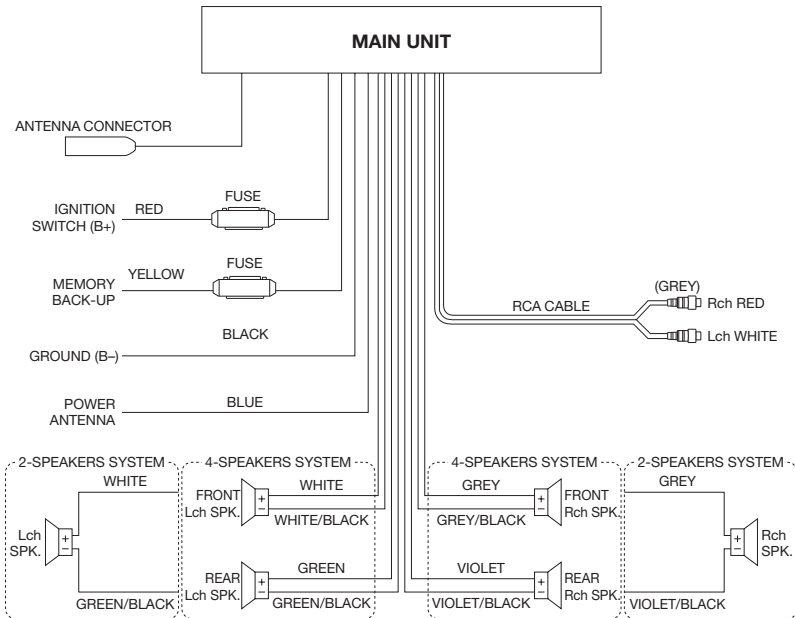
MAIN UNIT

ANTENNA CONNECTOR

IGNITION SWITCH (B+)

RED

FUSE

MEMORY BACK-UP

YELLOW

FUSE

GROUND (B–)

BLACK

POWER ANTENNA

BLUE

RCA CABLE

(GREY)

Rch RED

Lch WHITE

2-SPEAKERS SYSTEM

WHITE

Lch SPK.

+

–

GREEN/BLACK

4-SPEAKERS SYSTEM

FRONT Lch SPK.

+

–

WHITE

WHITE/BLACK

REAR Lch SPK.

+

–

GREEN

GREEN/BLACK

4-SPEAKERS SYSTEM

GREY

GREY/BLACK

+

–

FRONT Rch SPK.

VIOLET

VIOLET/BLACK

+

–

REAR Rch SPK.

2-SPEAKERS SYSTEM

GREY

+

–

Rch SPK.

VIOLET/BLACK